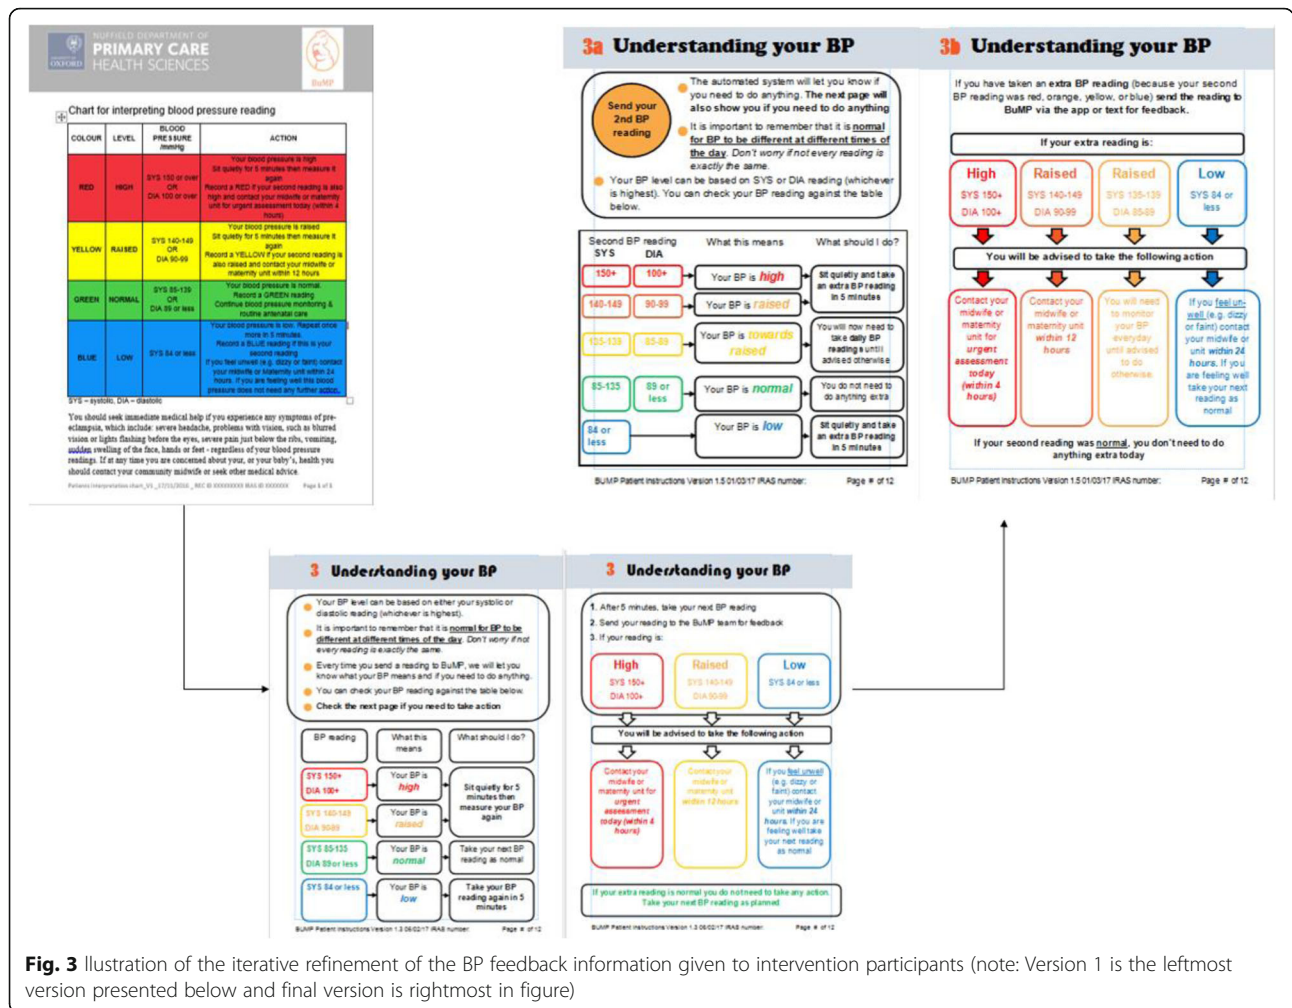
NUFFIELD DEPARTMENT OF PRIMARY CARE HEALTH SCIENCES

BuMP

Chart for interpreting blood pressure reading

| COLOUR | LEVEL | BLOOD PRESSURE mmHg | ACTION |
|---|---|---|---|
| RED | HIGH | SYS 150 or over OR DIA 100 or over | Your blood pressure is high. Sit quietly for 5 minutes then measure it again. Record a RED if your second reading is also high and contact your midwife or maternity unit for urgent assessment today (within 4 hours) |
| YELLOW | RAISED | SYS 140-149 OR DIA 90-99 | Your blood pressure is raised. Sit quietly for 5 minutes then measure it again. Record a YELLOW if your second reading is also raised and contact your midwife or maternity unit within 12 hours |
| GREEN | NORMAL | SYS 85-139 OR DIA 89 or less | Your blood pressure is normal. Record a GREEN reading. Continue blood pressure monitoring & routine antenatal care |
| BLUE | LOW | SYS 84 or less | Your blood pressure is low. Repeat once more in 5 minutes. Record a BLUE reading if this is your second reading. If you feel unwell (e.g. dizzy or faint) contact your midwife or Maternity unit within 24 hours. If you are feeling well this blood pressure does not need any further action. |

SYS – systolic, DIA – diastolic

You should seek immediate medical help if you experience any symptoms of pre-eclampsia, which include: severe headache, problems with vision, such as blurred vision or lights flashing before the eyes, severe pain just below the ribs, vomiting, sudden swelling of the face, hands or feet - regardless of your blood pressure readings. If at any time you are concerned about your, or your baby's, health you should contact your community midwife or seek other medical advice.

Patients interpretation chart_V1_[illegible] Page 1 of 1

3 Understanding your BP

Your BP level can be based on either your systolic or diastolic reading (whichever is highest).
It is important to remember that it is normal for BP to be different at different times of the day. Don't worry if not every reading is exactly the same.
Every time you send a reading to BuMP, we will let you know what your BP means and if you need to do anything.
You can check your BP reading against the table below.
Check the next page if you need to take action

| BP reading | What this means | What should I do? |
|---|---|---|
| SYS 150+ DIA 100+ | Your BP is high | Sit quietly for 5 minutes then measure your BP again |
| SYS 140-149 DIA 90-99 | Your BP is raised | |
| SYS 85-135 DIA 89 or less | Your BP is normal | Take your next BP reading as normal |
| SYS 84 or less | Your BP is low | Take your BP reading again in 5 minutes |

BUMP Patient Instructions Version 1.3 06/02/17 IRAS number Page # of 12

3 Understanding your BP

1. After 5 minutes, take your next BP reading
2. Send your reading to the BuMP team for feedback
3. If your reading is:

High SYS 150+ DIA 100+
Raised SYS 140-149 DIA 90-99
Low SYS 84 or less

You will be advised to take the following action

Contact your midwife or maternity unit for urgent assessment today (within 4 hours)
Contact your midwife or maternity unit within 12 hours
If you feel unwell (e.g. dizzy or faint) contact your midwife or unit within 24 hours. If you are feeling well take your next reading as normal

If your extra reading is normal you do not need to take any action. Take your next BP reading as planned.

BUMP Patient Instructions Version 1.3 06/02/17 IRAS number Page # of 12

3a Understanding your BP

Send your 2nd BP reading

The automated system will let you know if you need to do anything. The next page will also show you if you need to do anything
It is important to remember that it is normal for BP to be different at different times of the day. Don't worry if not every reading is exactly the same.
Your BP level can be based on SYS or DIA reading (whichever is highest). You can check your BP reading against the table below.

| Second BP reading SYS | DIA | What this means | What should I do? |
|---|---|---|---|
| 150+ | 100+ | Your BP is high | Sit quietly and take an extra BP reading in 5 minutes |
| 140-149 | 90-99 | Your BP is raised | |
| 135-139 | 85-89 | Your BP is towards raised | You will now need to take daily BP readings until advised otherwise |
| 85-135 | 89 or less | Your BP is normal | You do not need to do anything extra |
| 84 or less | | Your BP is low | Sit quietly and take an extra BP reading in 5 minutes |

BUMP Patient Instructions Version 1.5 01/03/17 IRAS number: Page # of 12

3b Understanding your BP

If you have taken an extra BP reading (because your second BP reading was red, orange, yellow, or blue) send the reading to BuMP via the app or text for feedback.

If your extra reading is:

High SYS 150+ DIA 100+
Raised SYS 140-149 DIA 90-99
Raised SYS 135-139 DIA 85-89
Low SYS 84 or less

You will be advised to take the following action

Contact your midwife or maternity unit for urgent assessment today (within 4 hours)
Contact your midwife or maternity unit within 12 hours
You will need to monitor your BP everyday until advised to do otherwise.
If you feel unwell (e.g. dizzy or faint) contact your midwife or unit within 24 hours. If you are feeling well take your next reading as normal

If your second reading was normal, you don't need to do anything extra today

BUMP Patient Instructions Version 1.5 01/03/17 IRAS number: Page # of 12

Fig. 3 llustration of the iterative refinement of the BP feedback information given to intervention participants (note: Version 1 is the leftmost version presented below and final version is rightmost in figure)